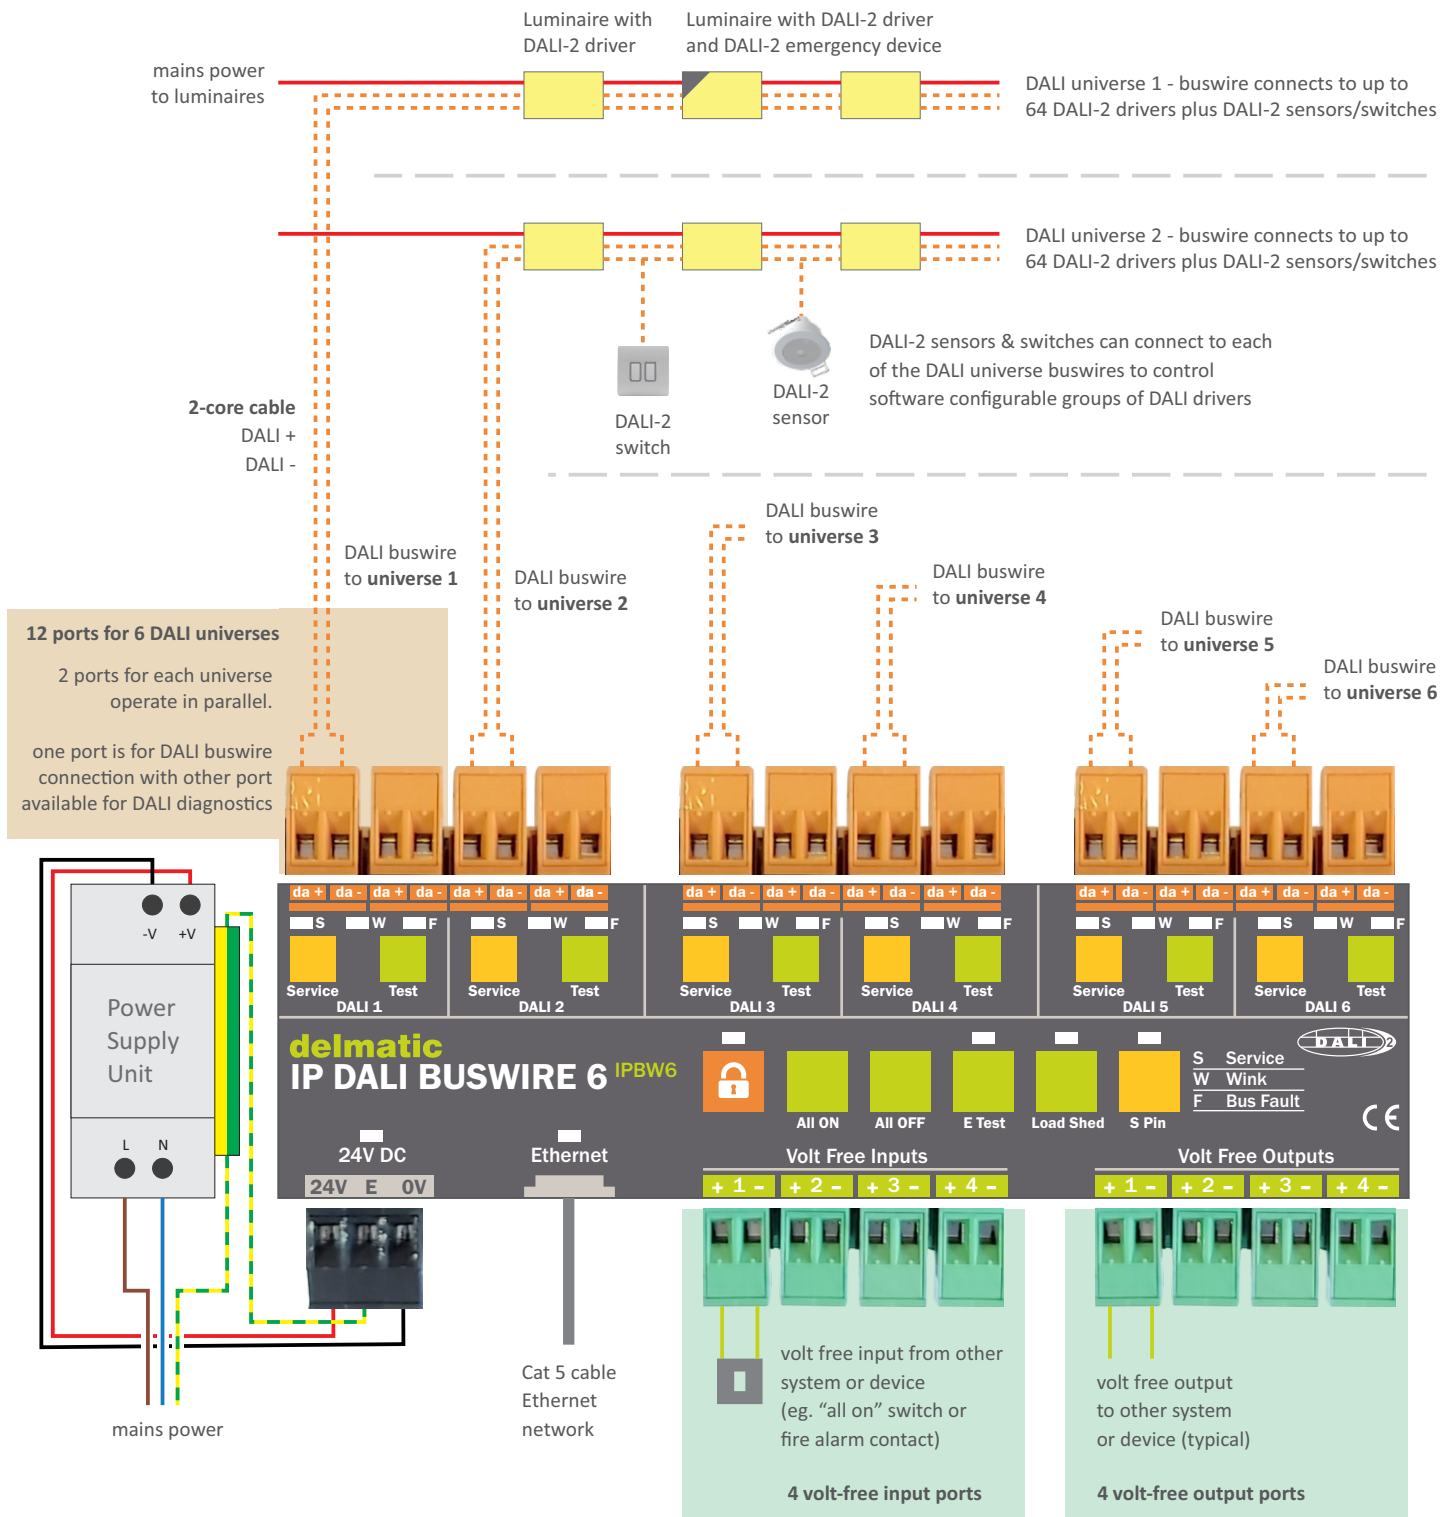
Luminaire with DALI-2 driver

Luminaire with DALI-2 driver and DALI-2 emergency device

mains power to luminaires

DALI universe 1 - buswire connects to up to 64 DALI-2 drivers plus DALI-2 sensors/switches

DALI universe 2 - buswire connects to up to 64 DALI-2 drivers plus DALI-2 sensors/switches

DALI-2 switch

DALI-2 sensor

DALI-2 sensors & switches can connect to each of the DALI universe buswires to control software configurable groups of DALI drivers

2-core cable
DALI +
DALI -

DALI buswire to universe 1

DALI buswire to universe 2

DALI buswire to universe 3

DALI buswire to universe 4

DALI buswire to universe 5

DALI buswire to universe 6

12 ports for 6 DALI universes

2 ports for each universe operate in parallel.

one port is for DALI buswire connection with other port available for DALI diagnostics

-V +V

Power Supply Unit

L N

mains power

da + da - da + da - da + da - da + da - da + da - da + da - da + da - da + da - da + da - da + da - da + da - da + da -

S W F S W F S W F S W F S W F S W F

Service Test DALI 1 Service Test DALI 2 Service Test DALI 3 Service Test DALI 4 Service Test DALI 5 Service Test DALI 6

delmatic
IP DALI BUSWIRE 6 IPBW6

All ON All OFF E Test Load Shed S Pin

S Service
W Wink
F Bus Fault

DALI 2

CE

24V DC
24V E 0V

Ethernet

Volt Free Inputs
+ 1 - + 2 - + 3 - + 4 -

Volt Free Outputs
+ 1 - + 2 - + 3 - + 4 -

Cat 5 cable Ethernet network

volt free input from other system or device (eg. “all on” switch or fire alarm contact)

4 volt-free input ports

volt free output to other system or device (typical)

4 volt-free output ports